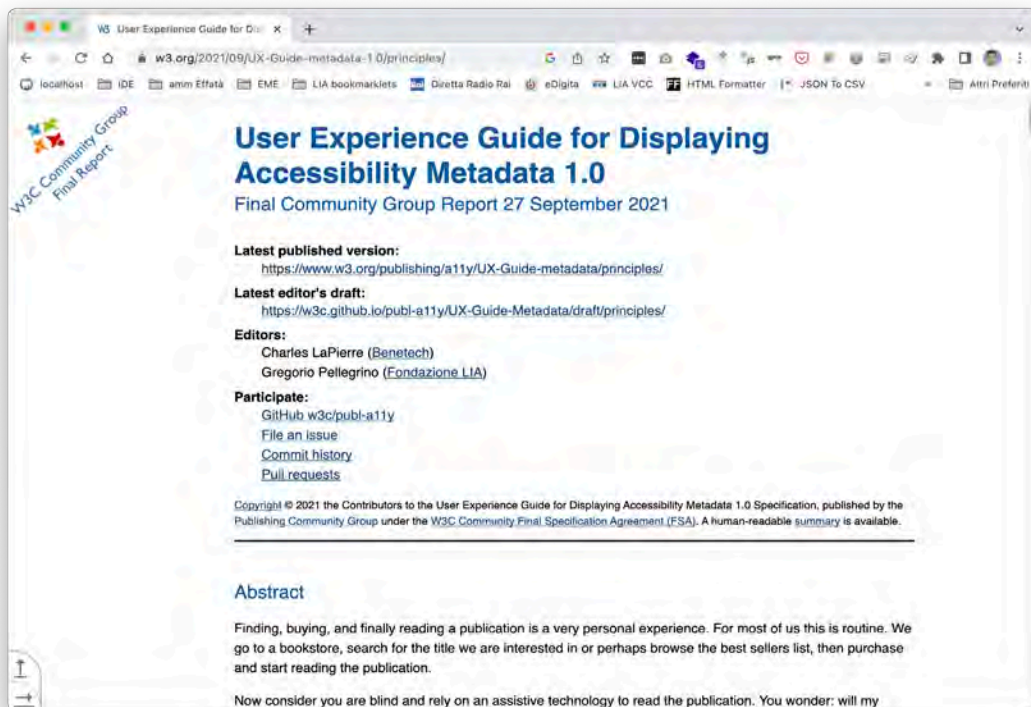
W3 User Experience Guide for Di ×

w3.org/2021/09/UX-Guide-metadata-1.0/principles/

localhost IDE amm Effatà EME LIA bookmarklets Diretta Radio Rai eDigita LIA VCC HTML Formatter JSON To CSV Altri Preferiti

W3C Community Group Final Report

User Experience Guide for Displaying Accessibility Metadata 1.0

Final Community Group Report 27 September 2021

Latest published version:
https://www.w3.org/publishing/a11y/UX-Guide-metadata/principles/

Latest editor's draft:
https://w3c.github.io/publ-a11y/UX-Guide-Metadata/draft/principles/

Editors:
Charles LaPierre (Benetech)
Gregorio Pellegrino (Fondazione LIA)

Participate:
GitHub w3c/publ-a11y
File an issue
Commit history
Pull requests

Copyright © 2021 the Contributors to the User Experience Guide for Displaying Accessibility Metadata 1.0 Specification, published by the Publishing Community Group under the W3C Community Final Specification Agreement (FSA). A human-readable summary is available.

Abstract

Finding, buying, and finally reading a publication is a very personal experience. For most of us this is routine. We go to a bookstore, search for the title we are interested in or perhaps browse the best sellers list, then purchase and start reading the publication.

Now consider you are blind and rely on an assistive technology to read the publication. You wonder: will my